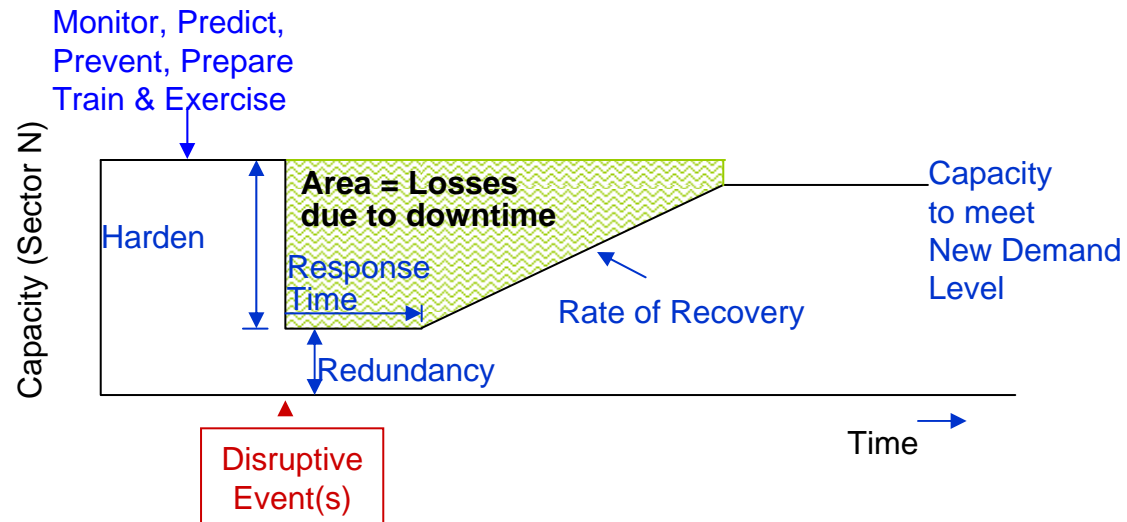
Monitor, Predict, Prevent, Prepare Train & Exercise

Capacity (Sector N)

Harden

Area = Losses due to downtime

Response Time

Rate of Recovery

Capacity to meet New Demand Level

Redundancy

Disruptive Event(s)

Time